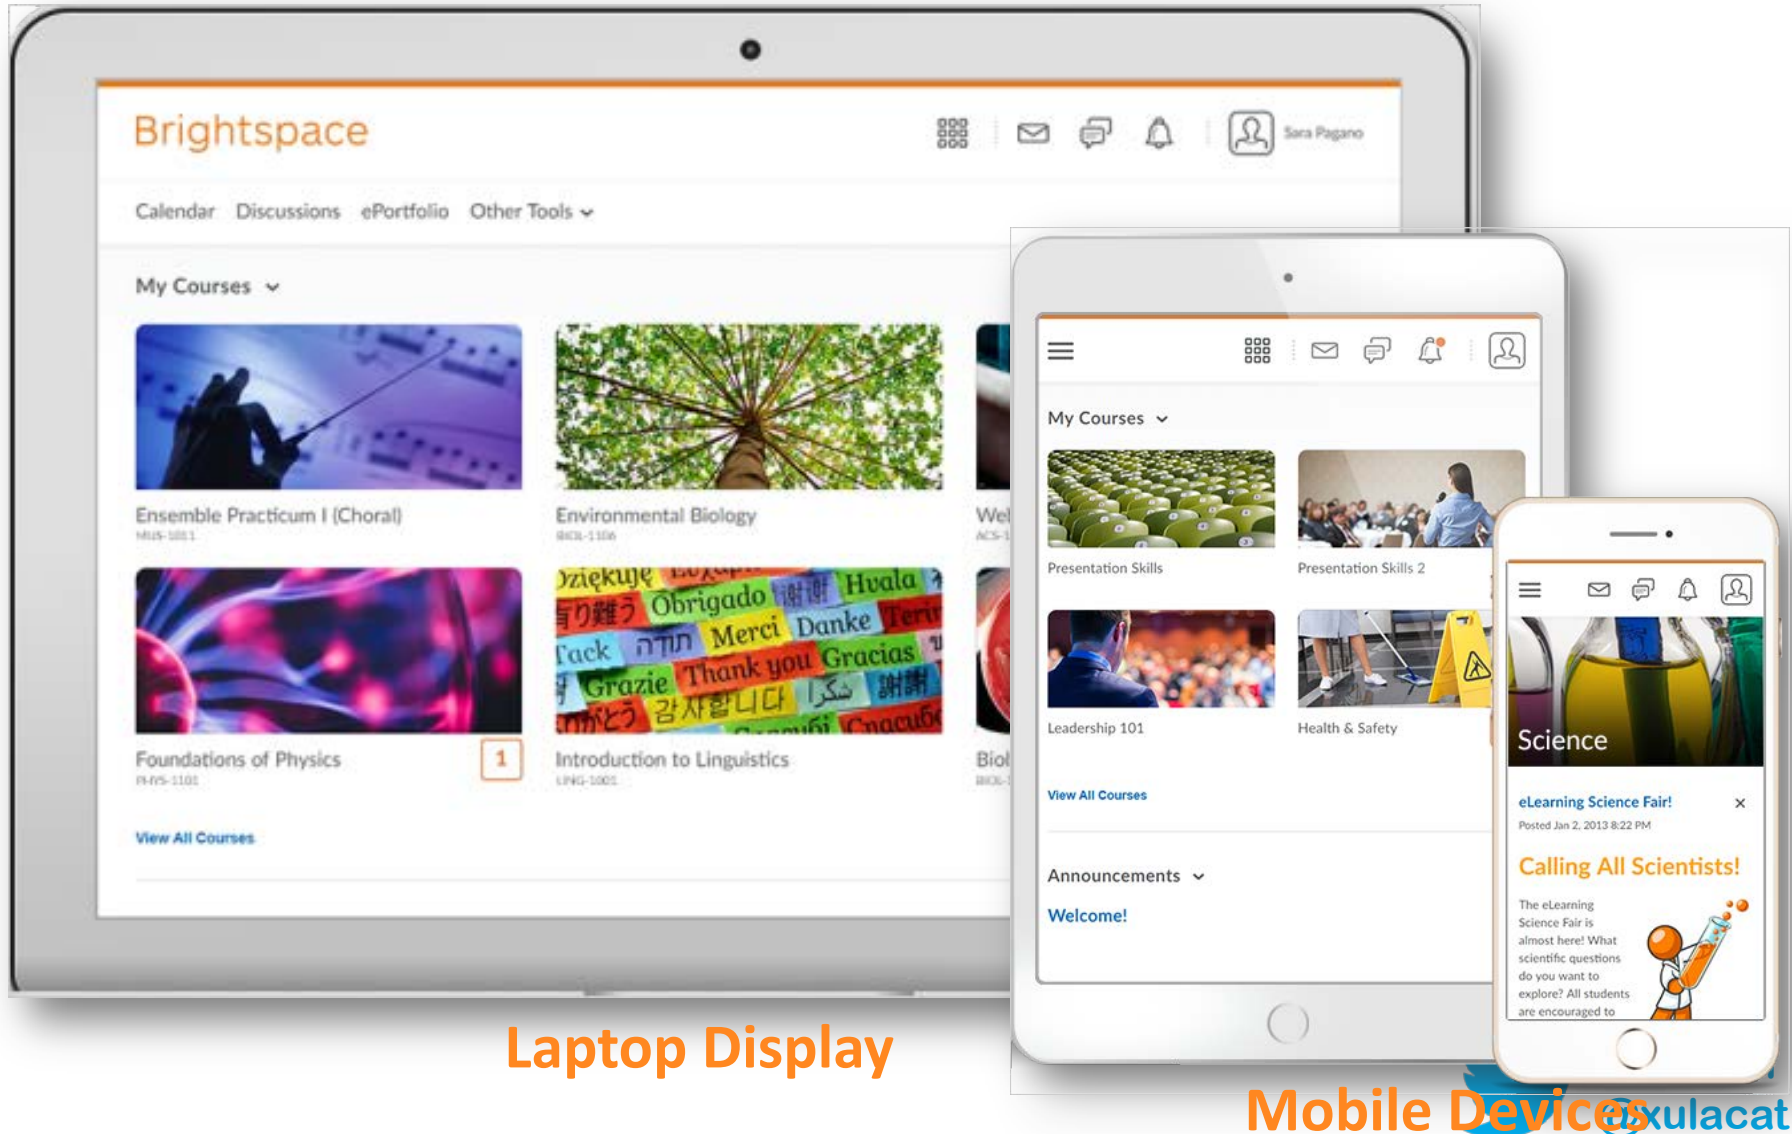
Brightspace

Sara Pagano

Calendar Discussions ePortfolio Other Tools

My Courses

Ensemble Practicum I (Choral)
MUS-1011

Environmental Biology
BIOL-1106

Wel
ACS-1

Dziękuję Obrigado Hvala Tack תודה Merci Danke Grazie Thank you Gracias 감사합니다 ありがとう 謝謝 شكرا Спасибо

Foundations of Physics
PHYS-1101

1

Introduction to Linguistics
LING-1001

Biol
BIOL-1

View All Courses

My Courses

Presentation Skills

Presentation Skills 2

Leadership 101

Health & Safety

View All Courses

Announcements

Welcome!

Science

eLearning Science Fair!
Posted Jan 2, 2013 8:22 PM

Calling All Scientists!

The eLearning Science Fair is almost here! What scientific questions do you want to explore? All students are encouraged to

Laptop Display

Mobile Devices

axulacat